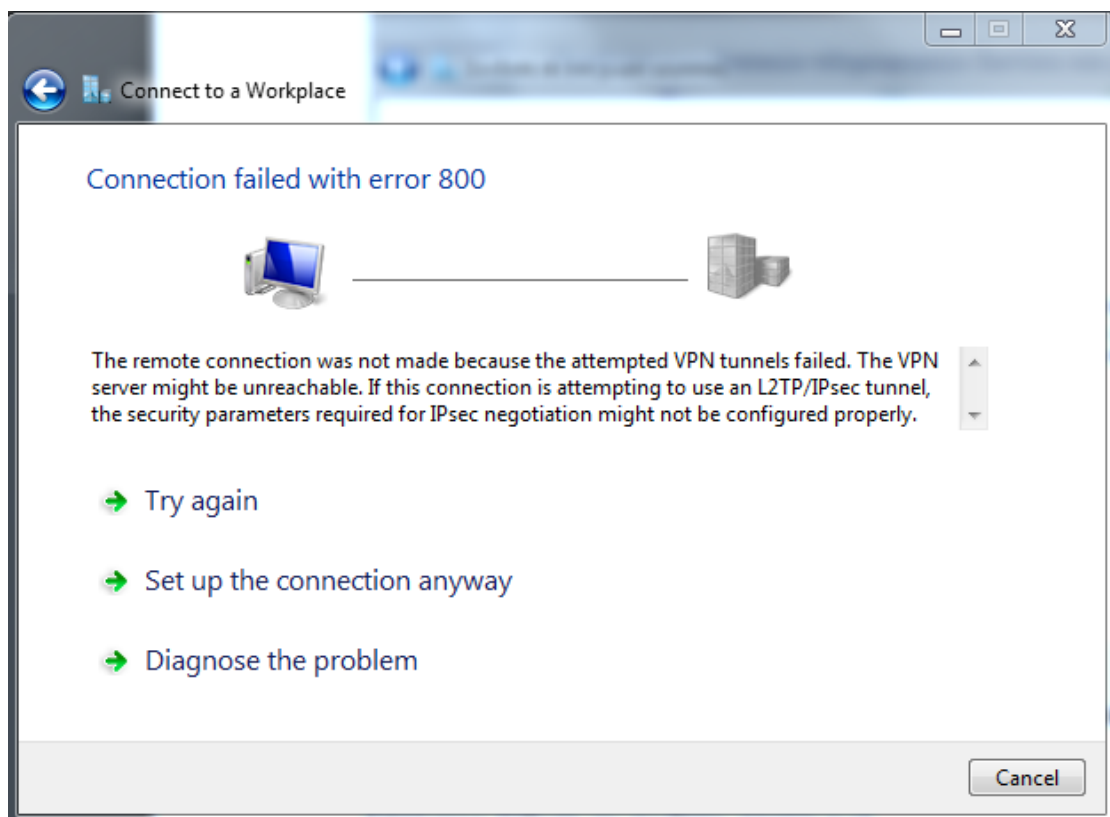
Connect to a Workplace

Connection failed with error 800

The remote connection was not made because the attempted VPN tunnels failed. The VPN server might be unreachable. If this connection is attempting to use an L2TP/IPsec tunnel, the security parameters required for IPsec negotiation might not be configured properly.

Try again

Set up the connection anyway

Diagnose the problem

Cancel